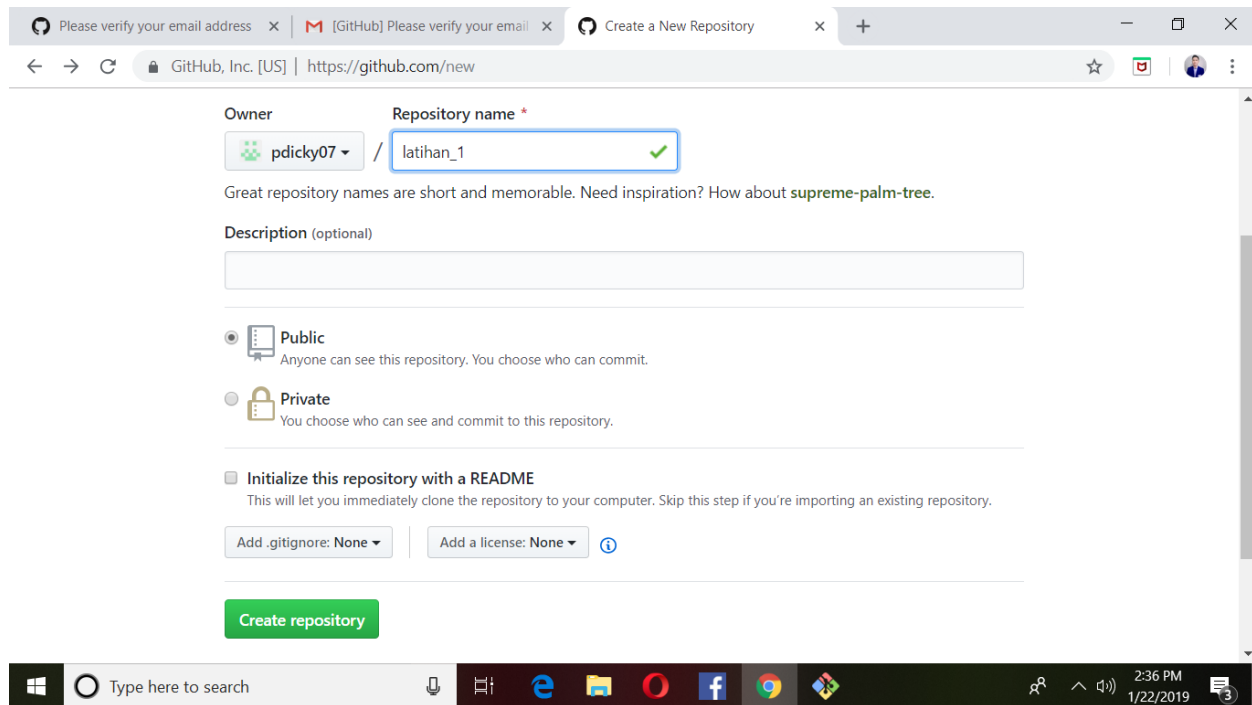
Please verify your email address ×
[GitHub] Please verify your email ×
Create a New Repository ×
+

GitHub, Inc. [US] | https://github.com/new

Owner
pdicky07
/
Repository name *
latihan_1

Great repository names are short and memorable. Need inspiration? How about supreme-palm-tree.

Description (optional)

Public
Anyone can see this repository. You choose who can commit.

Private
You choose who can see and commit to this repository.

Initialize this repository with a README
This will let you immediately clone the repository to your computer. Skip this step if you're importing an existing repository.

Add .gitignore: None
Add a license: None

Create repository

Type here to search

2:36 PM
1/22/2019
3